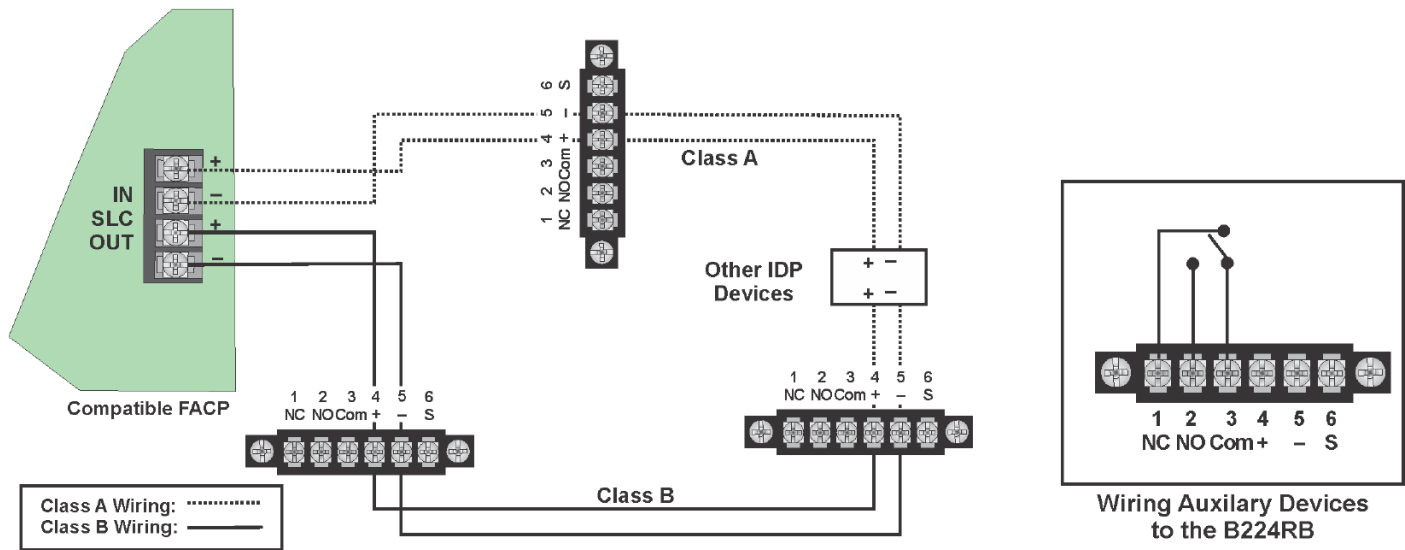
IN
SLC
OUT
+
–
+
–

Compatible FACP

6 S
5 –
4 +
3 Com
2 NO
1 NC

Class A

Other IDP Devices
+ –
+ –

1 NC
2 NO
3 Com
4 +
5 –
6 S

1 NC
2 NO
3 Com
4 +
5 –
6 S

Class B

Class A Wiring:
Class B Wiring:

1 NC
2 NO
3 Com
4 +
5 –
6 S

Wiring Auxilary Devices to the B224RB